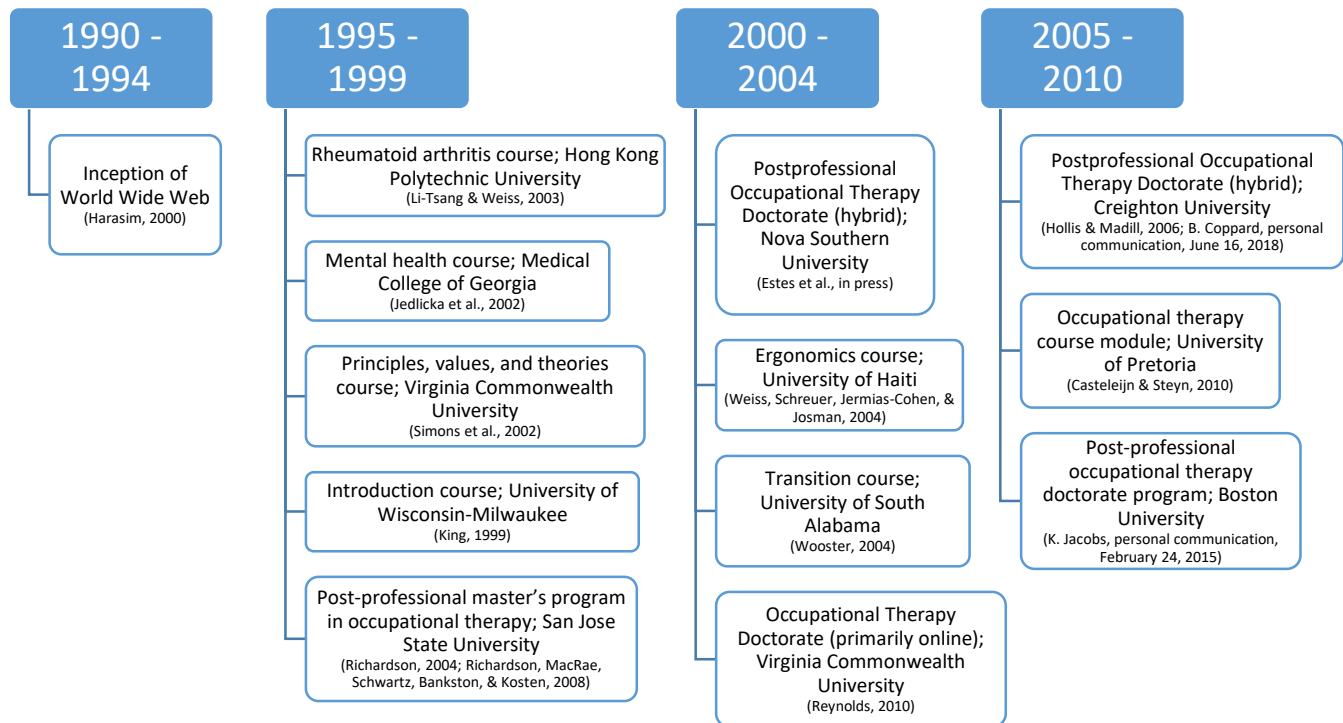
1990 - 1994

Inception of World Wide Web
(Harasim, 2000)

1995 - 1999

Rheumatoid arthritis course; Hong Kong Polytechnic University
(Li-Tsang & Weiss, 2003)

Mental health course; Medical College of Georgia
(Jedlicka et al., 2002)

Principles, values, and theories course; Virginia Commonwealth University
(Simons et al., 2002)

Introduction course; University of Wisconsin-Milwaukee
(King, 1999)

Post-professional master's program in occupational therapy; San Jose State University
(Richardson, 2004; Richardson, MacRae, Schwartz, Bankston, & Kosten, 2008)

2000 - 2004

Postprofessional Occupational Therapy Doctorate (hybrid); Nova Southern University
(Estes et al., in press)

Ergonomics course; University of Haiti
(Weiss, Schreuer, Jermias-Cohen, & Josman, 2004)

Transition course; University of South Alabama
(Wooster, 2004)

Occupational Therapy Doctorate (primarily online); Virginia Commonwealth University
(Reynolds, 2010)

2005 - 2010

Postprofessional Occupational Therapy Doctorate (hybrid); Creighton University
(Hollis & Madill, 2006; B. Coppard, personal communication, June 16, 2018)

Occupational therapy course module; University of Pretoria
(Casteleijn & Steyn, 2010)

Post-professional occupational therapy doctorate program; Boston University
(K. Jacobs, personal communication, February 24, 2015)